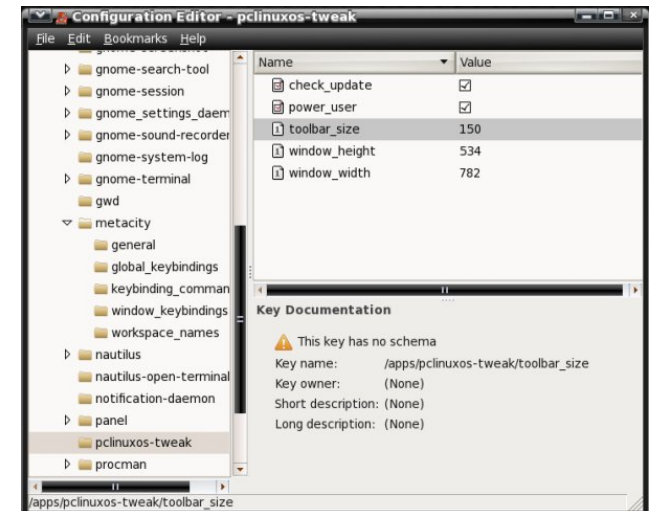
Configuration Editor - pclinuxos-tweak

File Edit Bookmarks Help

gnome-search-tool
gnome-session
gnome-settings-daem
gnome-sound-recorder
gnome-system-log
gnome-terminal
gwd
metacity
general
global_keybindings
keybinding_comman
window_keybindings
workspace_names
nautilus
nautilus-open-terminal
notification-daemon
panel
pclinuxos-tweak
procman

| Name | Value |
|---|---|
| check_update | ☑ |
| power_user | ☑ |
| toolbar_size | 150 |
| window_height | 534 |
| window_width | 782 |

Key Documentation

This key has no schema
Key name: /apps/pclinuxos-tweak/toolbar_size
Key owner: (None)
Short description: (None)
Long description: (None)

/apps/pclinuxos-tweak/toolbar_size